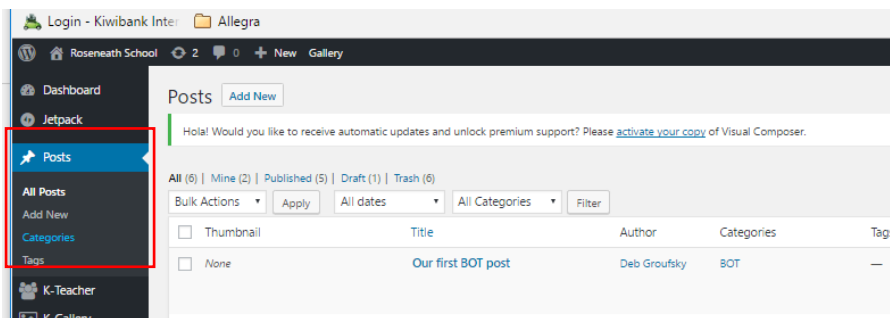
Login - Kiwibank Inter   Allegra

Roseneath School   2   0   New   Gallery

Dashboard
Jetpack
Posts
All Posts
Add New
Categories
Tags
K-Teacher
K-Gallery

Posts   Add New

Hola! Would you like to receive automatic updates and unlock premium support? Please activate your copy of Visual Composer.

All (6) | Mine (2) | Published (5) | Draft (1) | Trash (6)

Bulk Actions   Apply   All dates   All Categories   Filter

| | Thumbnail | Title | Author | Categories | Tag |
|---|---|---|---|---|---|
| | None | Our first BOT post | Deb Groufsky | BOT | — |